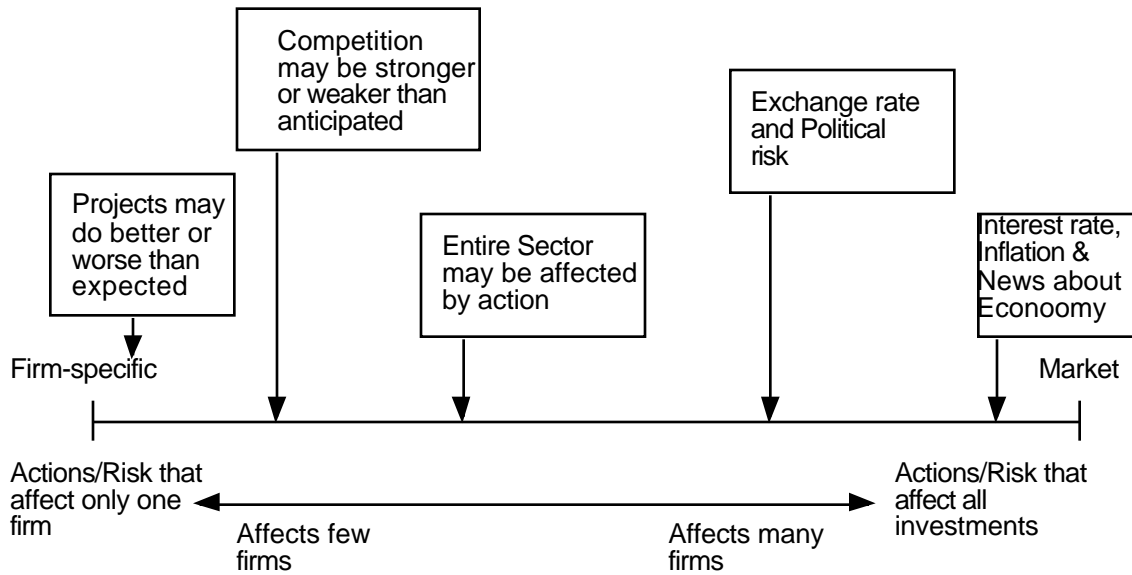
Competition may be stronger or weaker than anticipated

Exchange rate and Political risk

Projects may do better or worse than expected

Entire Sector may be affected by action

Interest rate, Inflation & News about Econoomy

Firm-specific

Market

Actions/Risk that affect only one firm

Affects few firms

Affects many firms

Actions/Risk that affect all investments